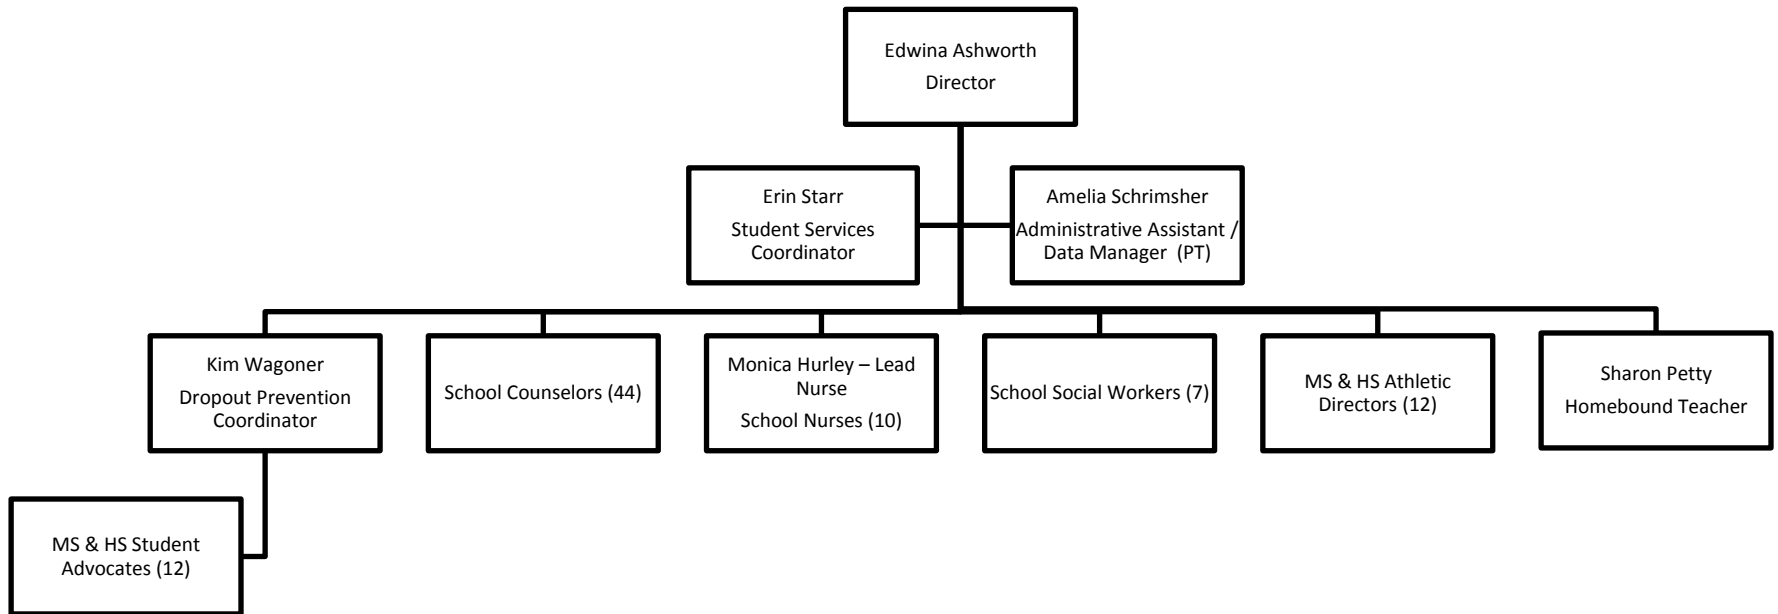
Edwina Ashworth
Director

Erin Starr
Student Services Coordinator

Amelia Schrimsher
Administrative Assistant / Data Manager (PT)

Kim Wagoner
Dropout Prevention Coordinator

School Counselors (44)

Monica Hurley – Lead Nurse
School Nurses (10)

School Social Workers (7)

MS & HS Athletic Directors (12)

Sharon Petty
Homebound Teacher

MS & HS Student Advocates (12)